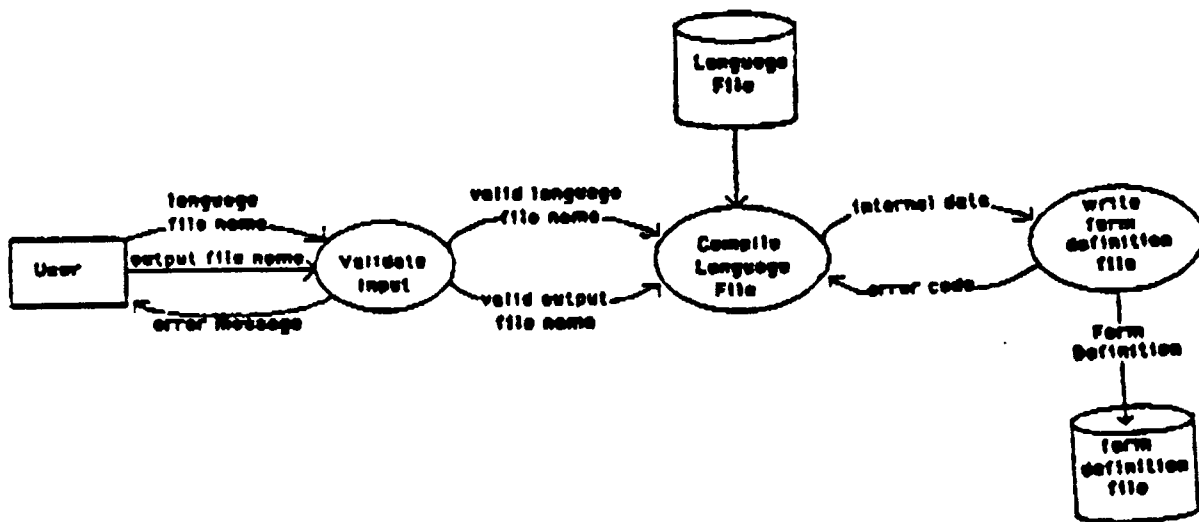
Language File

language file name

output file name

error message

User

Validate Input

valid language file name

valid output file name

Compile Language File

internal data

error code

Write form definition file

Form Definition

form definition file